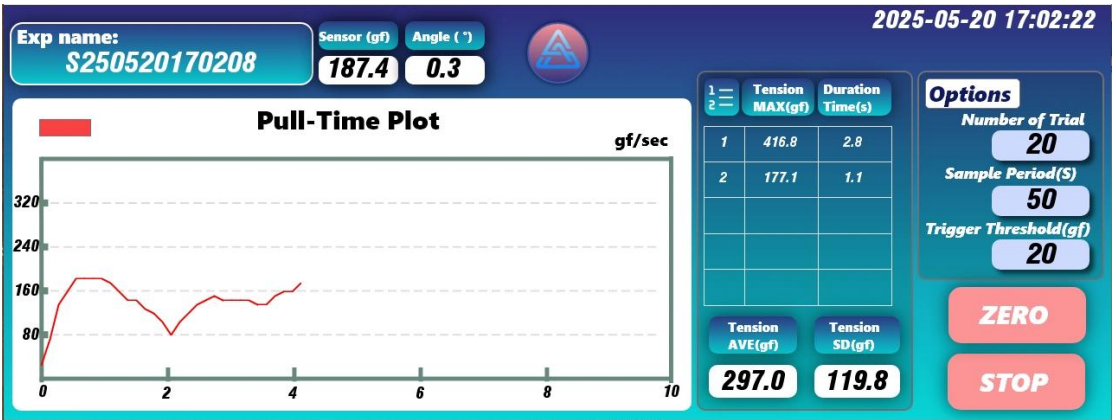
Exp name:
S250520170208

Sensor (gf)
187.4

Angle (°)
0.3

2025-05-20 17:02:22

Pull-Time Plot

gf/sec

320
240
160
80
0
2
4
6
8
10

| | Tension MAX(gf) | Duration Time(s) |
|---|---|---|
| 1 | 416.8 | 2.8 |
| 2 | 177.1 | 1.1 |
| | | |
| | | |
| | | |

Tension AVE(gf)
297.0

Tension SD(gf)
119.8

Options
Number of Trial
20
Sample Period(S)
50
Trigger Threshold(gf)
20

ZERO

STOP